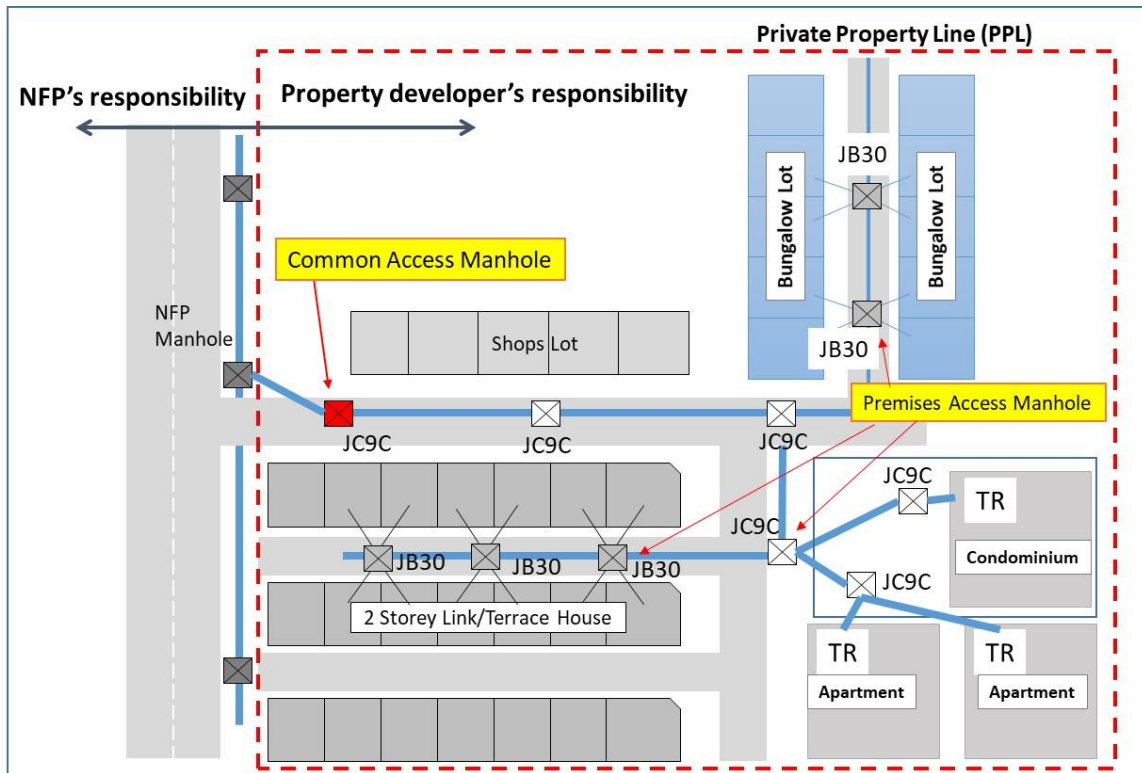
Private Property Line (PPL)

NFP's responsibility

Property developer's responsibility

JB30

Bungalow Lot

Bungalow Lot

Common Access Manhole

NFP Manhole

Shops Lot

JB30

Premises Access Manhole

JC9C

JC9C

JC9C

JC9C

TR

JC9C

Condominium

JB30

JB30

JB30

JC9C

2 Storey Link/Terrace House

TR

TR

Apartment

Apartment